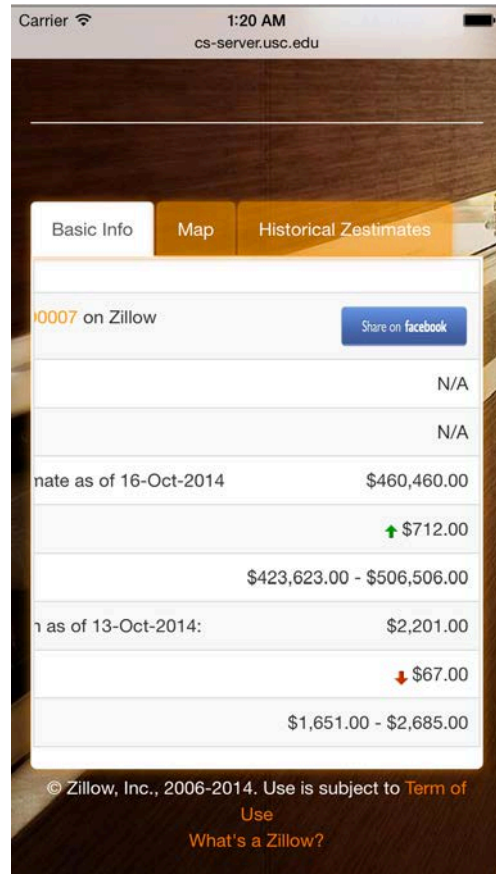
Carrier
1:20 AM
cs-server.usc.edu

Basic Info | Map | Historical Zestimates

)0007 on Zillow
Share on facebook

N/A

N/A

nate as of 16-Oct-2014 $460,460.00

$712.00

$423,623.00 - $506,506.00

n as of 13-Oct-2014: $2,201.00

$67.00

$1,651.00 - $2,685.00

© Zillow, Inc., 2006-2014. Use is subject to Term of Use
What's a Zillow?